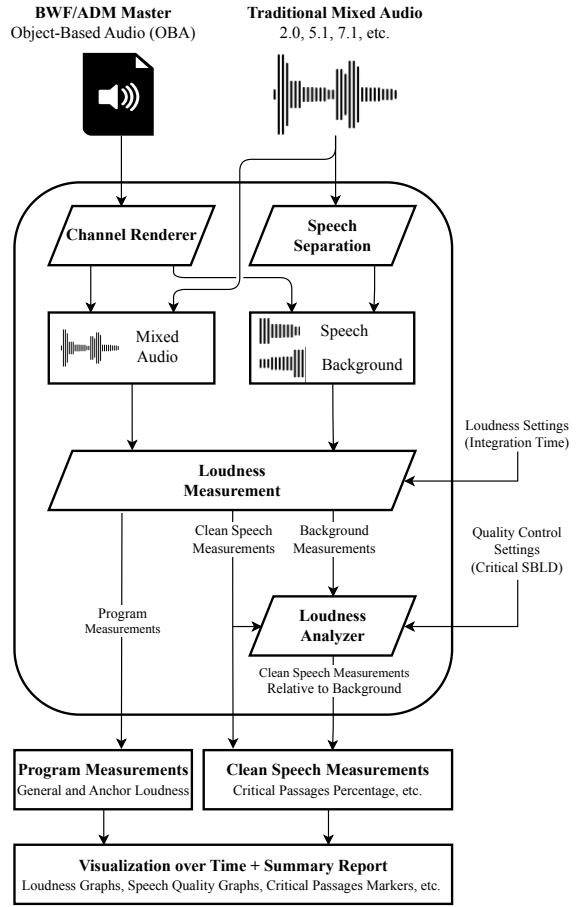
BWF/ADM Master
Object-Based Audio (OBA)

Traditional Mixed Audio
2.0, 5.1, 7.1, etc.

Channel Renderer

Speech Separation

Mixed Audio

Speech

Background

Loudness Settings (Integration Time)

Loudness Measurement

Clean Speech Measurements

Background Measurements

Quality Control Settings (Critical SBLD)

Program Measurements

Loudness Analyzer

Clean Speech Measurements Relative to Background

Program Measurements
General and Anchor Loudness

Clean Speech Measurements
Critical Passages Percentage, etc.

Visualization over Time + Summary Report
Loudness Graphs, Speech Quality Graphs, Critical Passages Markers, etc.